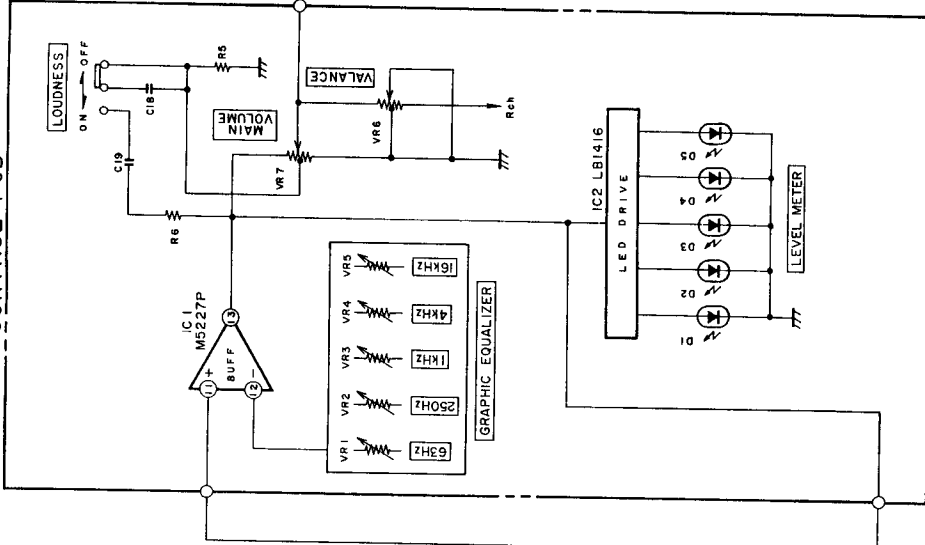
LOUDNESS
ON
OFF
R5
C18
C19
R6
MAIN VOLUME
VR7
VALANCE
VR6
Rch
IC1
M5227P
BUFF
+
-
11
12
13
VR1
VR2
VR3
VR4
VR5
63Hz
250Hz
1KHz
4KHz
16KHz
GRAPHIC EQUALIZER
IC2 LB1416
LED DRIVE
D1
D2
D3
D4
D5
LEVEL METER